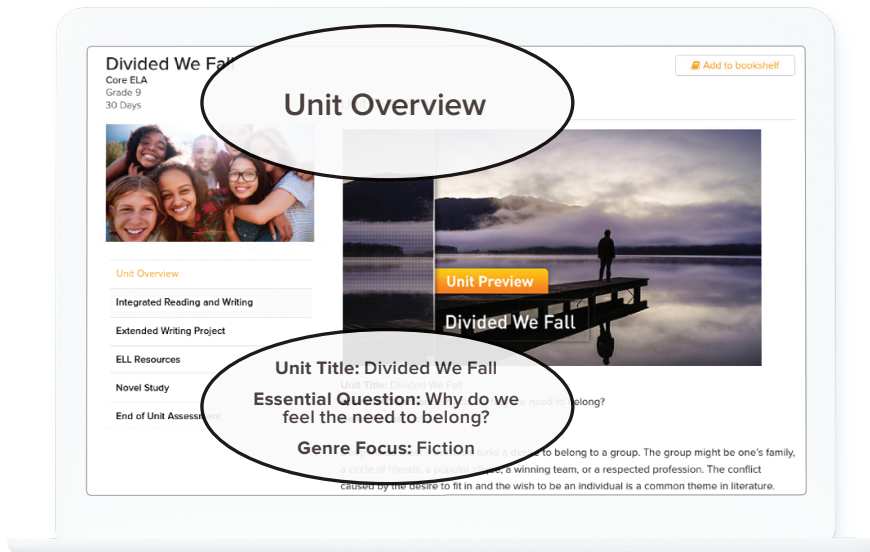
Divided We Fall
Core ELA
Grade 9
30 Days

Add to bookshelf

Unit Overview

Unit Overview
Integrated Reading and Writing
Extended Writing Project
ELL Resources
Novel Study
End of Unit Assessment

Unit Preview
Divided We Fall

Unit Title: Divided We Fall
Essential Question: Why do we feel the need to belong?
Genre Focus: Fiction

Unit Title: Divided We Fall
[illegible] need to belong?

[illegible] a desire to belong to a group. The group might be one's family, a circle of friends, a popular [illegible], a winning team, or a respected profession. The conflict caused by the desire to fit in and the wish to be an individual is a common theme in literature.